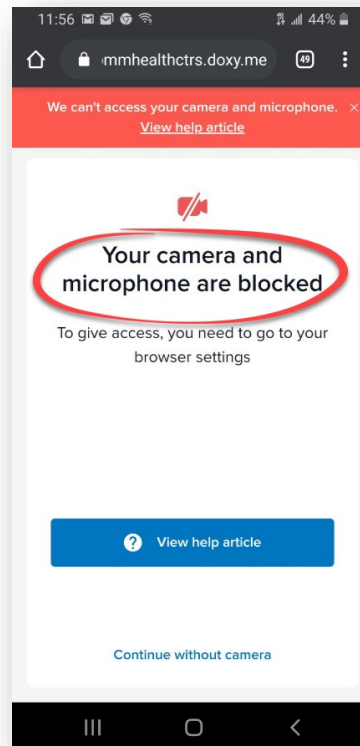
11:56 44%

mmhealthctrs.doxy.me 49

We can't access your camera and microphone. ×
View help article

Your camera and microphone are blocked

To give access, you need to go to your browser settings

View help article

Continue without camera